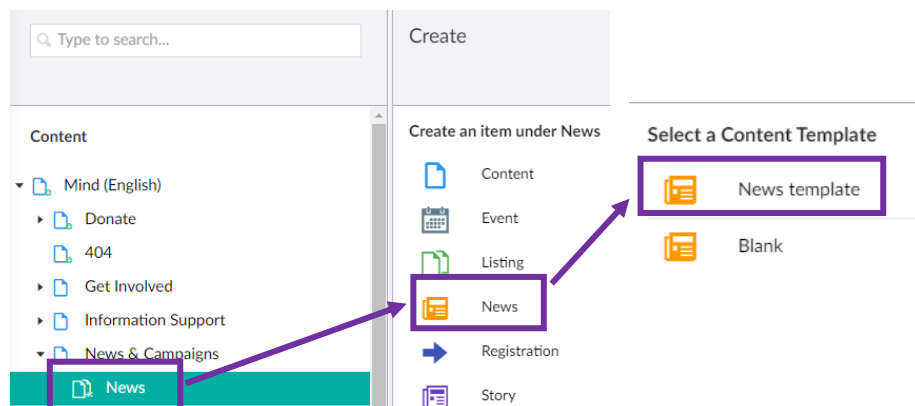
Type to search...

Content

Mind (English)
Donate
404
Get Involved
Information Support
News & Campaigns
News

Create

Create an item under News
Content
Event
Listing
News
Registration
Story

Select a Content Template
News template
Blank